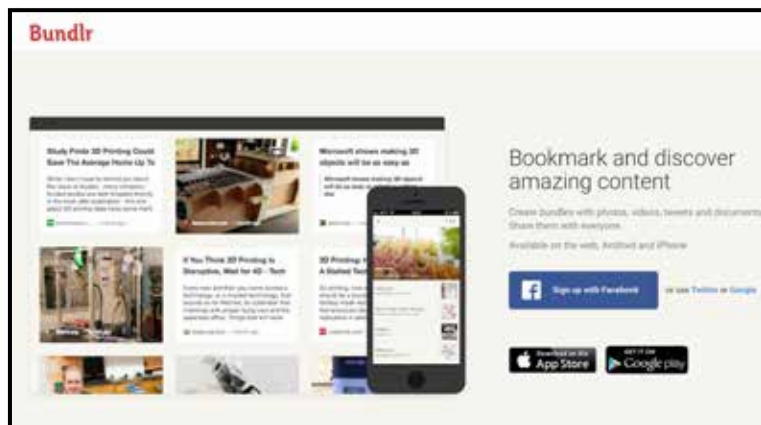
Bundlr

Study Finds 3D Printing Could Save The Average Home Up To

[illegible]

Microsoft shows making 3D objects will be as easy as

If You Think 3D Printing Is Disruptive, Wait for 4D - Tech

3D Printing: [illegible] A Stalled Tech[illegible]

Bookmark and discover amazing content

Create bundles with photos, videos, tweets and documents. Share them with everyone.

Available on the web, Android and iPhone

Sign up with Facebook

or use Twitter or Google

Download on the App Store

GET IT ON Google play